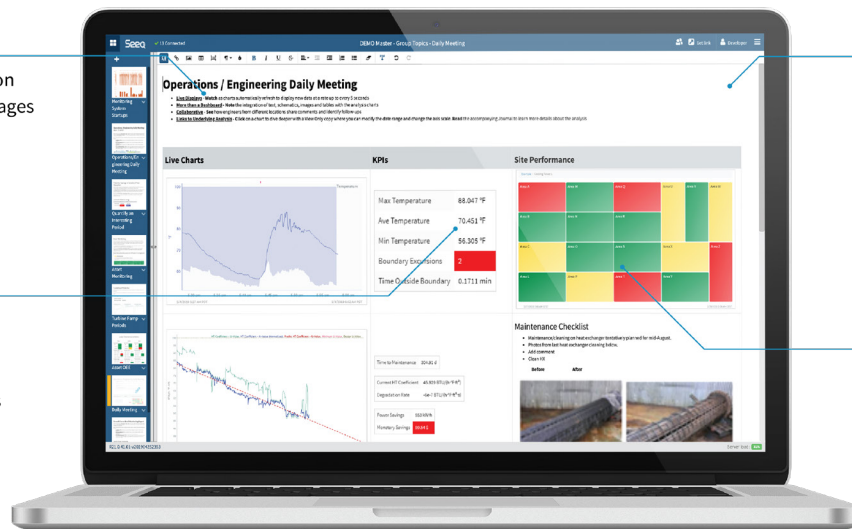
on
ages

Seeq
DEMO Master - Group Topics - Daily Meeting

Monitoring System Startups
Operations/Engineering Daily Meeting
Quantify an Interesting Period
Alert Monitoring
Turbine Pump Periods
Asset Drill
Daily Meeting

Operations / Engineering Daily Meeting

Live Charts
KPIs
Site Performance

| Max Temperature | 88.047 °F |
|---|---|
| Ave Temperature | 70.451 °F |
| Min Temperature | 56.305 °F |
| Boundary Excursions | 2 |
| Time Outside Boundary | 0.1711 min |

Maintenance Checklist

Before
After